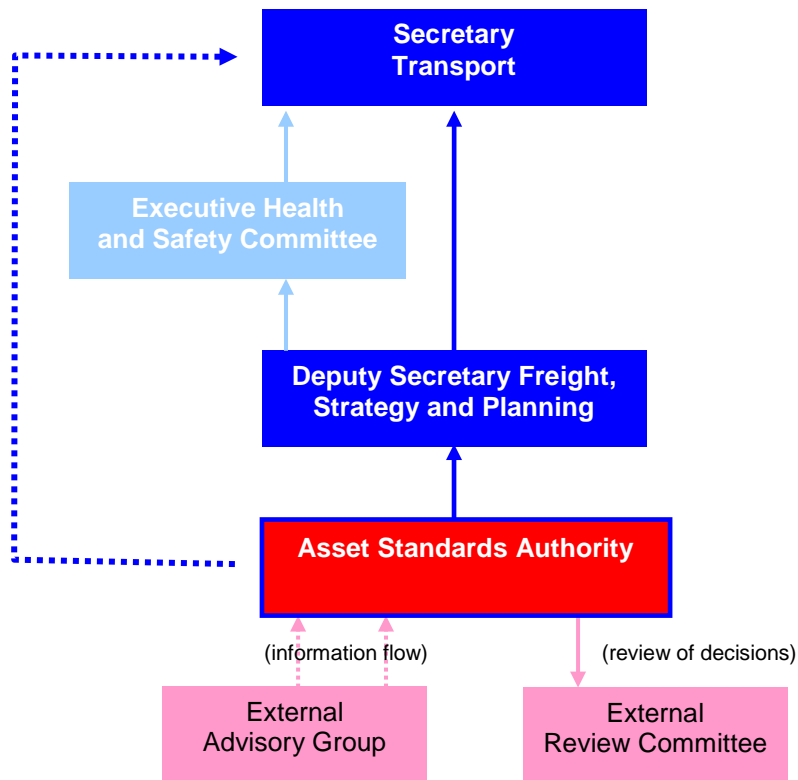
Secretary Transport

Executive Health and Safety Committee

Deputy Secretary Freight, Strategy and Planning

Asset Standards Authority

(information flow)

(review of decisions)

External Advisory Group

External Review Committee